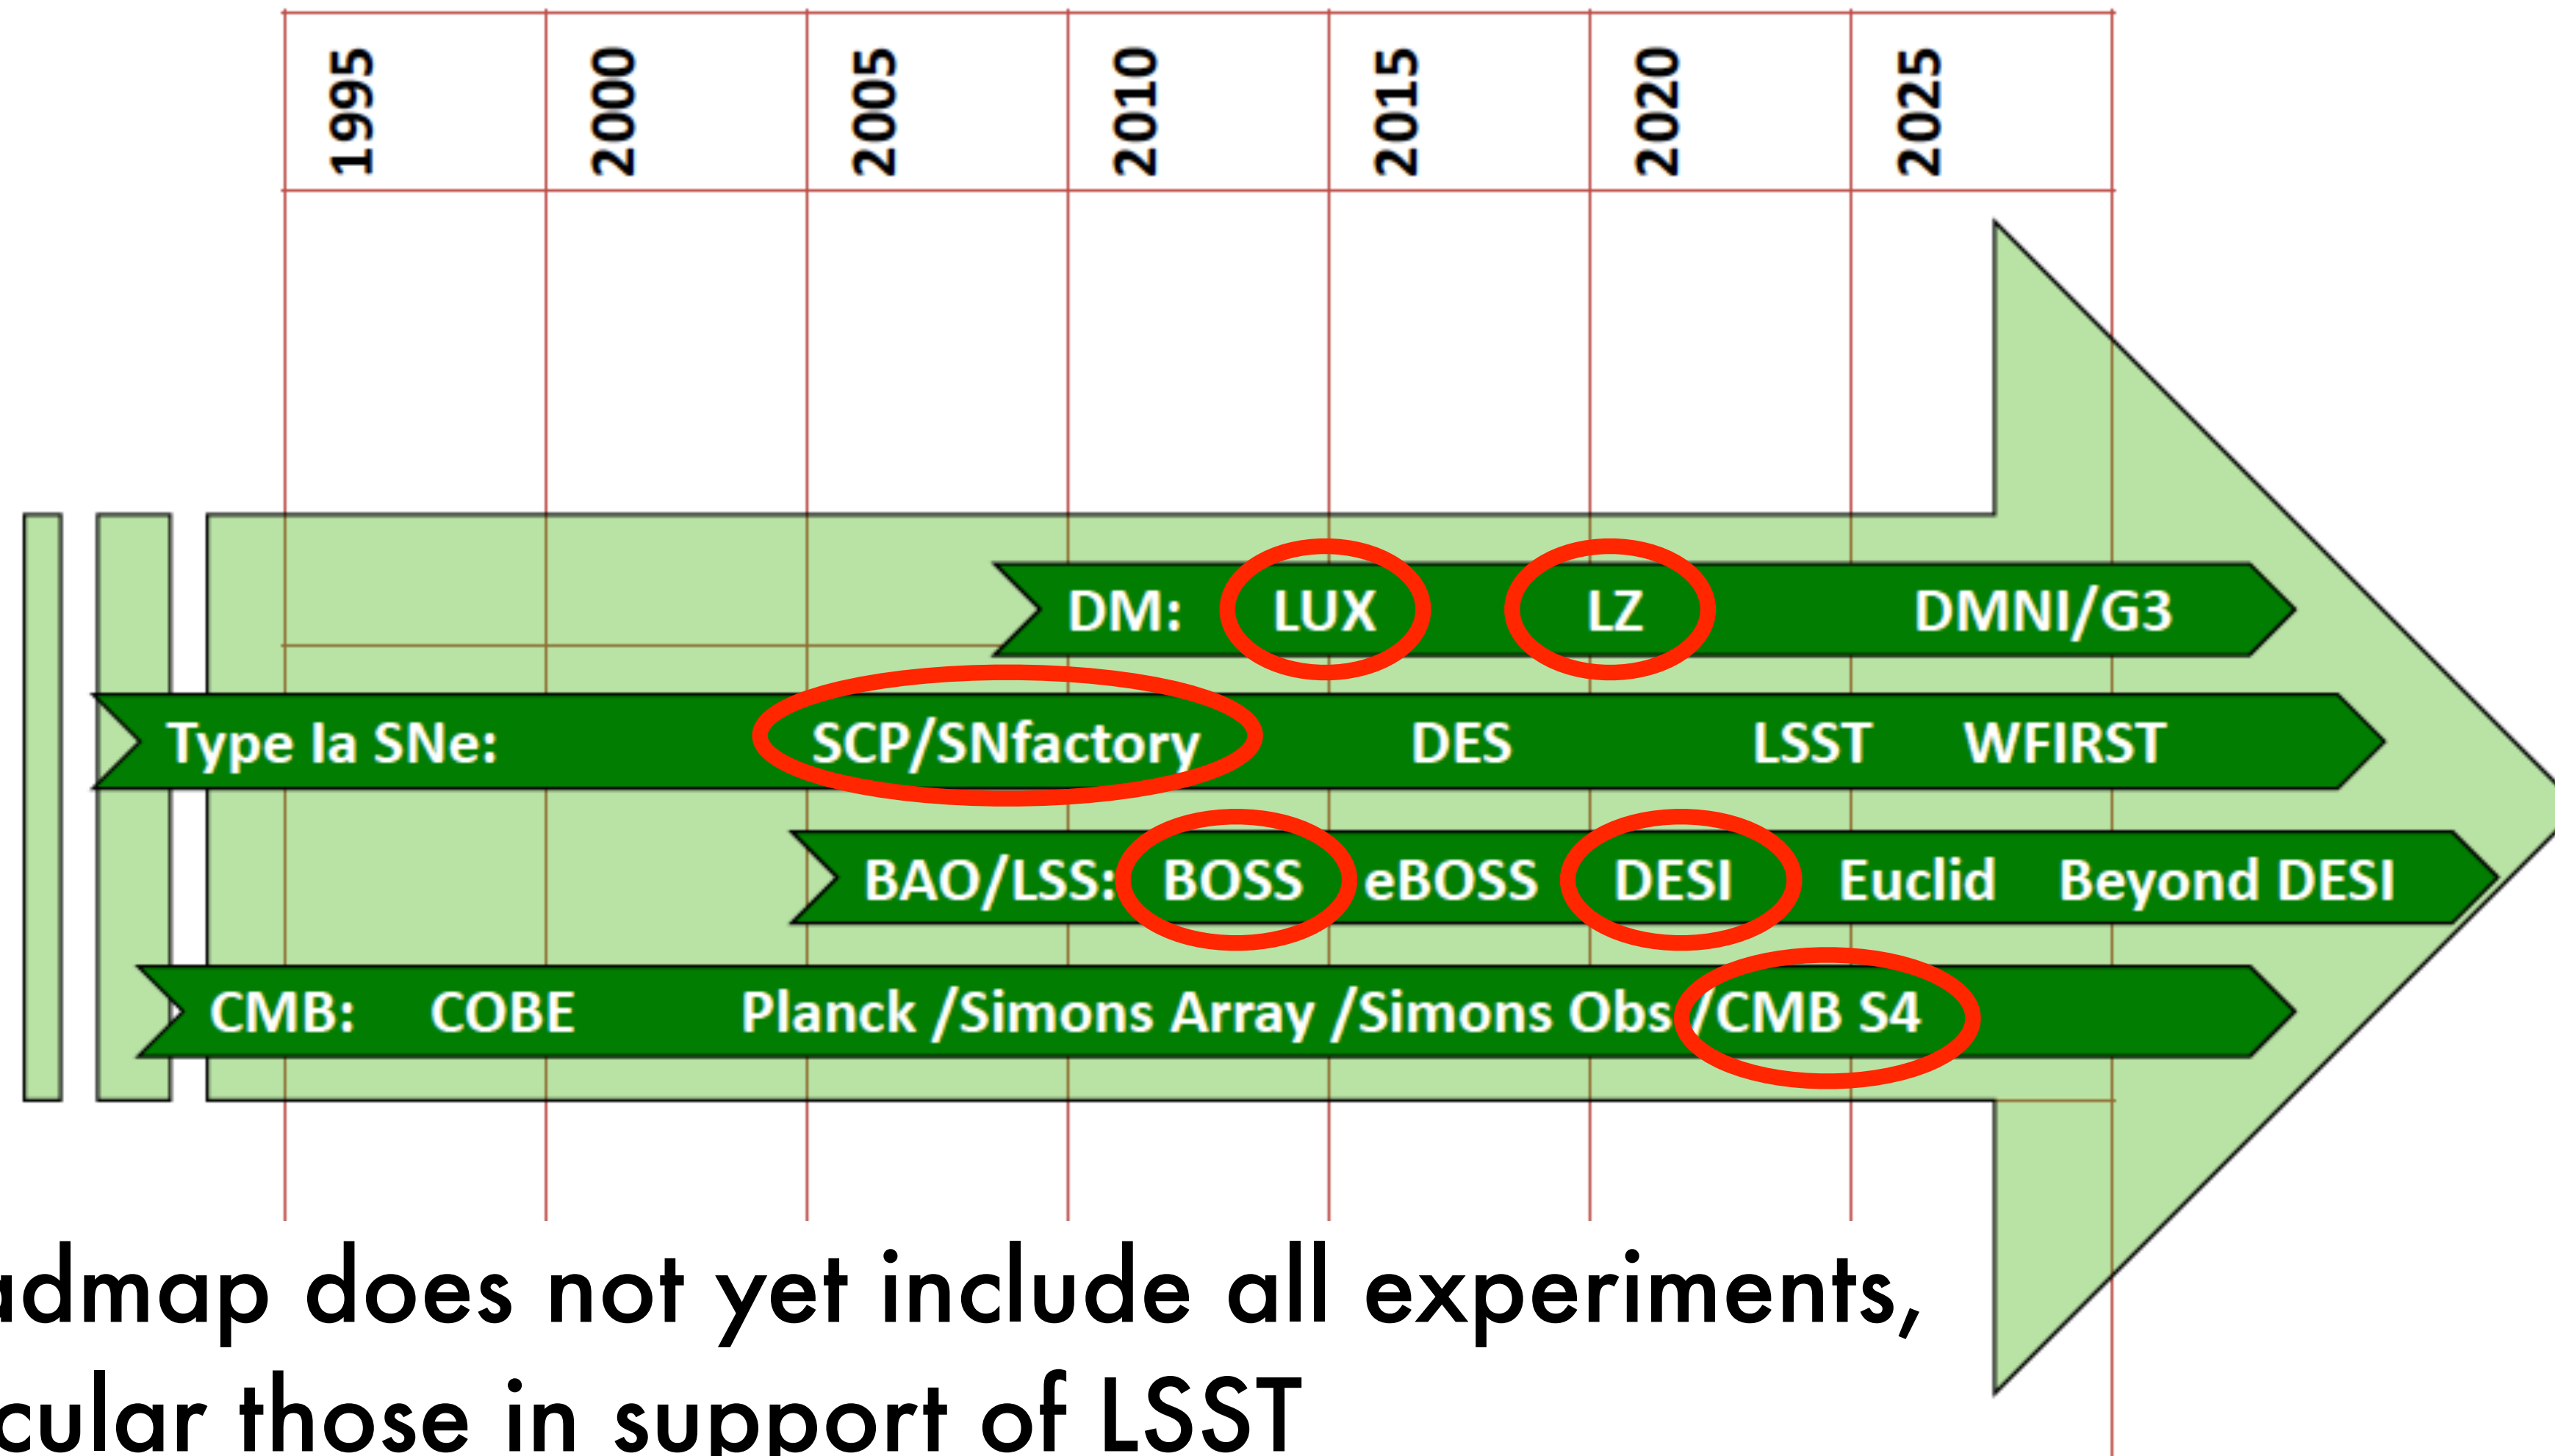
1995 2000 2005 2010 2015 2020 2025

DM: LUX LZ DMNI/G3

Type Ia SNe: SCP/SNfactory DES LSST WFIRST

BAO/LSS: BOSS eBOSS DESI Euclid Beyond DESI

CMB: COBE Planck /Simons Array /Simons Obs /CMB S4

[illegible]admap does not yet include all experiments, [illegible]cular those in support of LSST